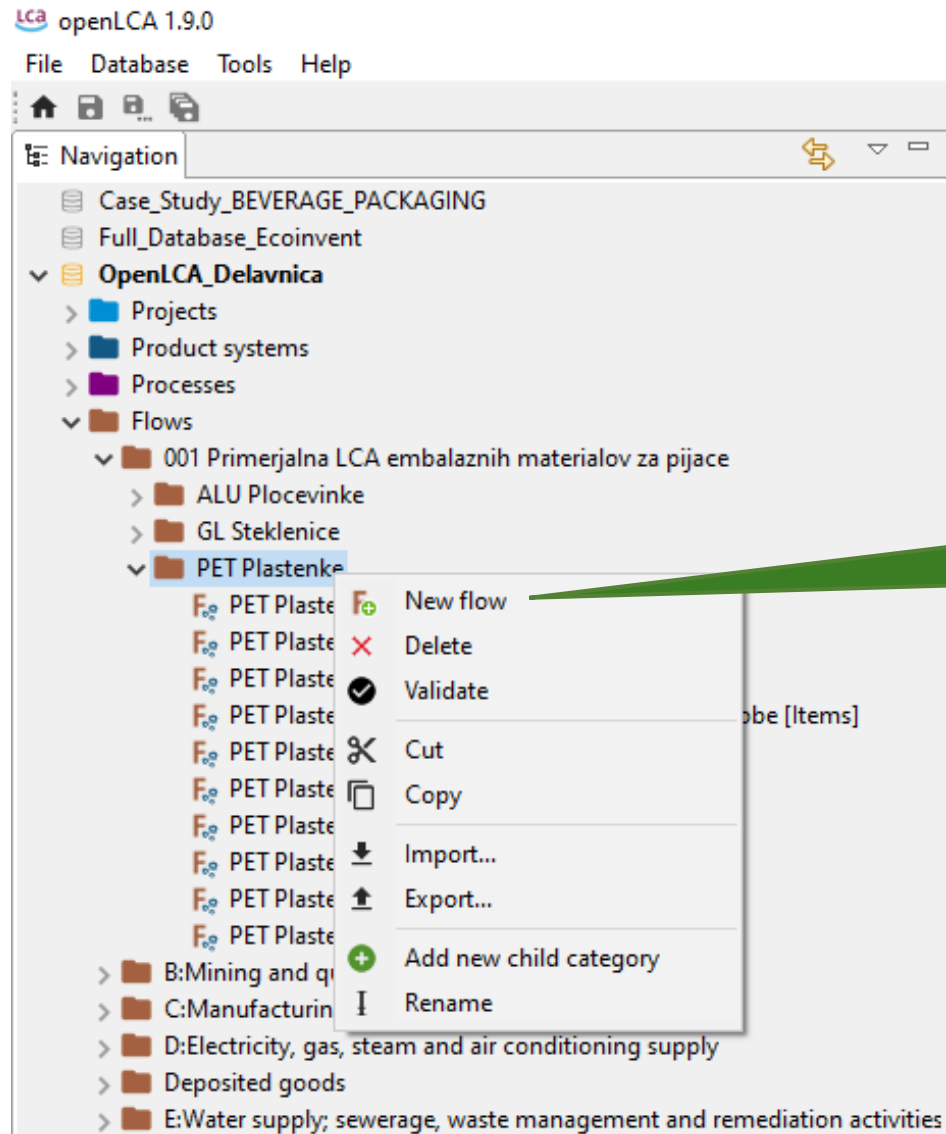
openLCA 1.9.0

File Database Tools Help

Navigation

Case_Study_BEVERAGE_PACKAGING
Full_Database_Ecoinvent
OpenLCA_Delavnica
Projects
Product systems
Processes
Flows
001 Primerjalna LCA embalaznih materialov za pijace
ALU Plocevinke
GL Steklenice
PET Plastenke
PET Plaste
PET Plaste
PET Plaste
PET Plaste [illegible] obe [Items]
PET Plaste
PET Plaste
PET Plaste
PET Plaste
PET Plaste
PET Plaste
B:Mining and qu
C:Manufacturin
D:Electricity, gas, steam and air conditioning supply
Deposited goods
E:Water supply; sewerage, waste management and remediation activities

New flow
Delete
Validate
Cut
Copy
Import...
Export...
Add new child category
Rename